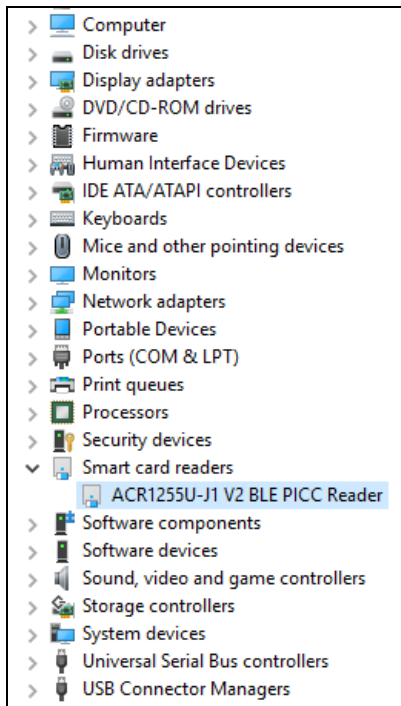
Computer
Disk drives
Display adapters
DVD/CD-ROM drives
Firmware
Human Interface Devices
IDE ATA/ATAPI controllers
Keyboards
Mice and other pointing devices
Monitors
Network adapters
Portable Devices
Ports (COM & LPT)
Print queues
Processors
Security devices
Smart card readers
ACR1255U-J1 V2 BLE PICC Reader
Software components
Software devices
Sound, video and game controllers
Storage controllers
System devices
Universal Serial Bus controllers
USB Connector Managers